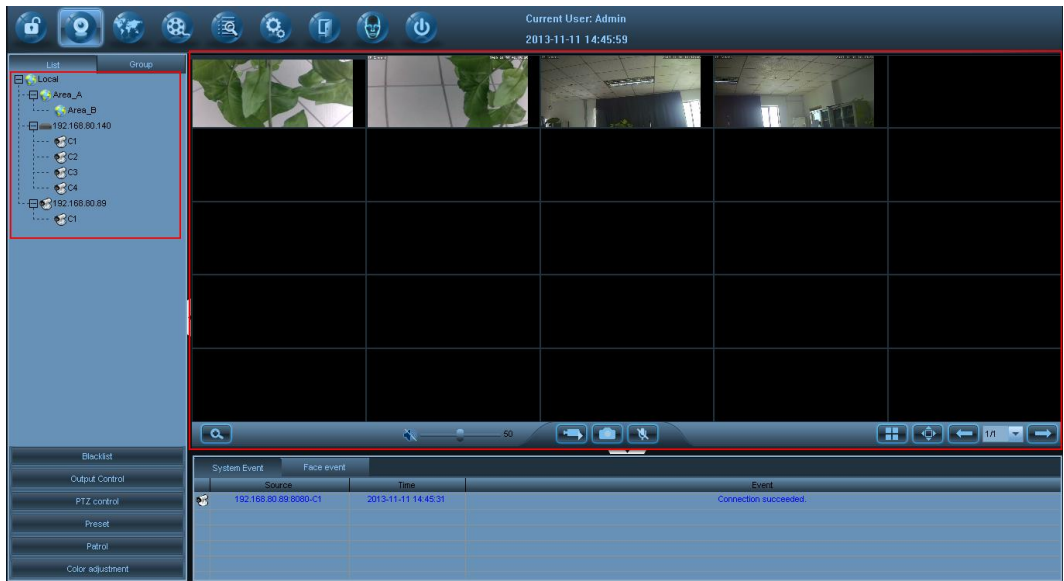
Current User: Admin
2013-11-11 14:45:59

List | Group

Local
Area_A
Area_B
192.168.80.140
C1
C2
C3
C4
192.168.80.89
C1

50

1/1

Blacklist
Output Control
PTZ control
Preset
Patrol
Color adjustment

System Event | Face event

| | Source | Time | Event |
|---|---|---|---|
| | 192.168.80.89:8080-C1 | 2013-11-11 14:45:31 | Connection succeeded. |